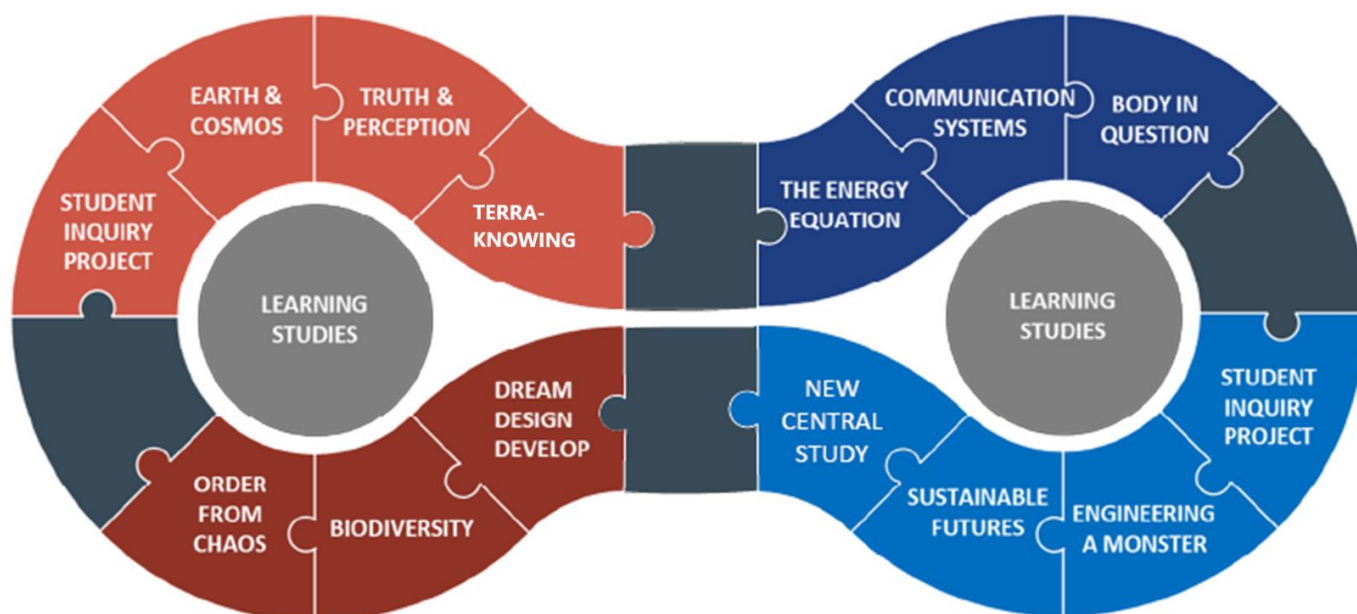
EARTH & COSMOS

TRUTH & PERCEPTION

STUDENT INQUIRY PROJECT

TERRA-KNOWING

LEARNING STUDIES

ORDER FROM CHAOS

BIODIVERSITY

DREAM DESIGN DEVELOP

COMMUNICATION SYSTEMS

BODY IN QUESTION

THE ENERGY EQUATION

LEARNING STUDIES

NEW CENTRAL STUDY

STUDENT INQUIRY PROJECT

SUSTAINABLE FUTURES

ENGINEERING A MONSTER